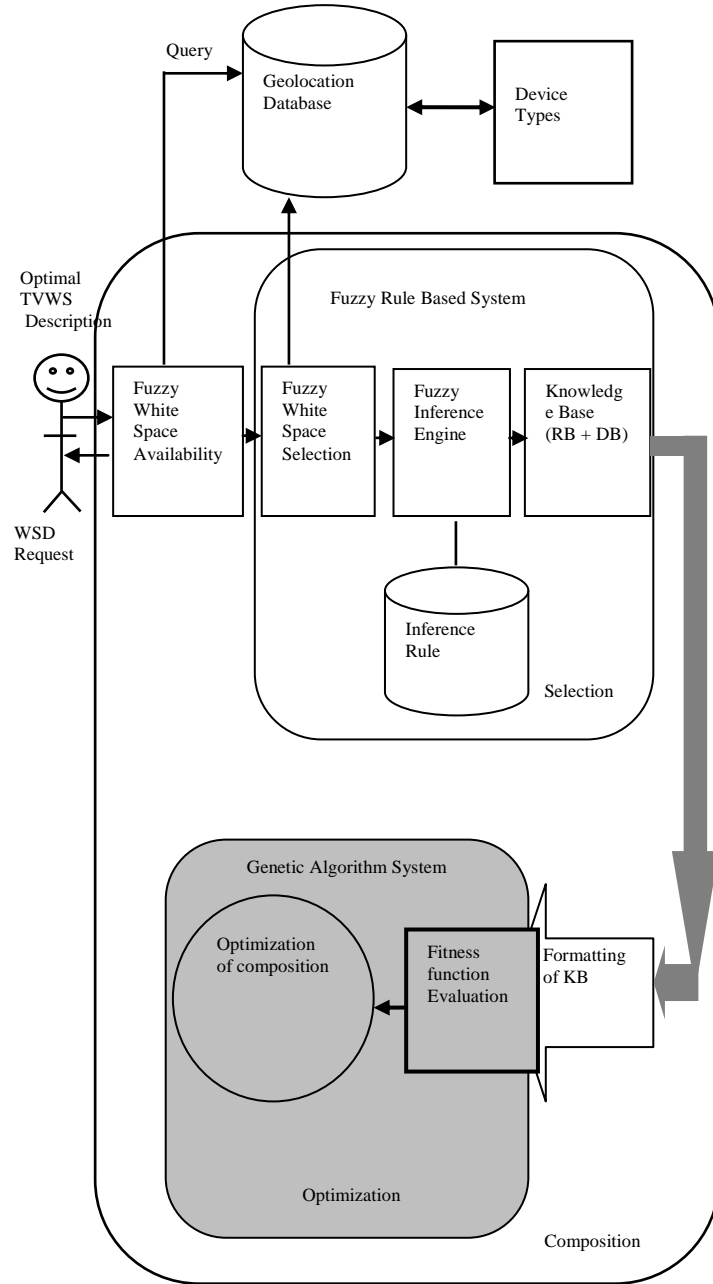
Query

Geolocation Database

Device Types

Optimal TVWS Description

Fuzzy Rule Based System

Fuzzy White Space Availability

Fuzzy White Space Selection

Fuzzy Inference Engine

Knowledg e Base (RB + DB)

WSD Request

Inference Rule

Selection

Genetic Algorithm System

Optimization of composition

Fitness function Evaluation

Formatting of KB

Optimization

Composition